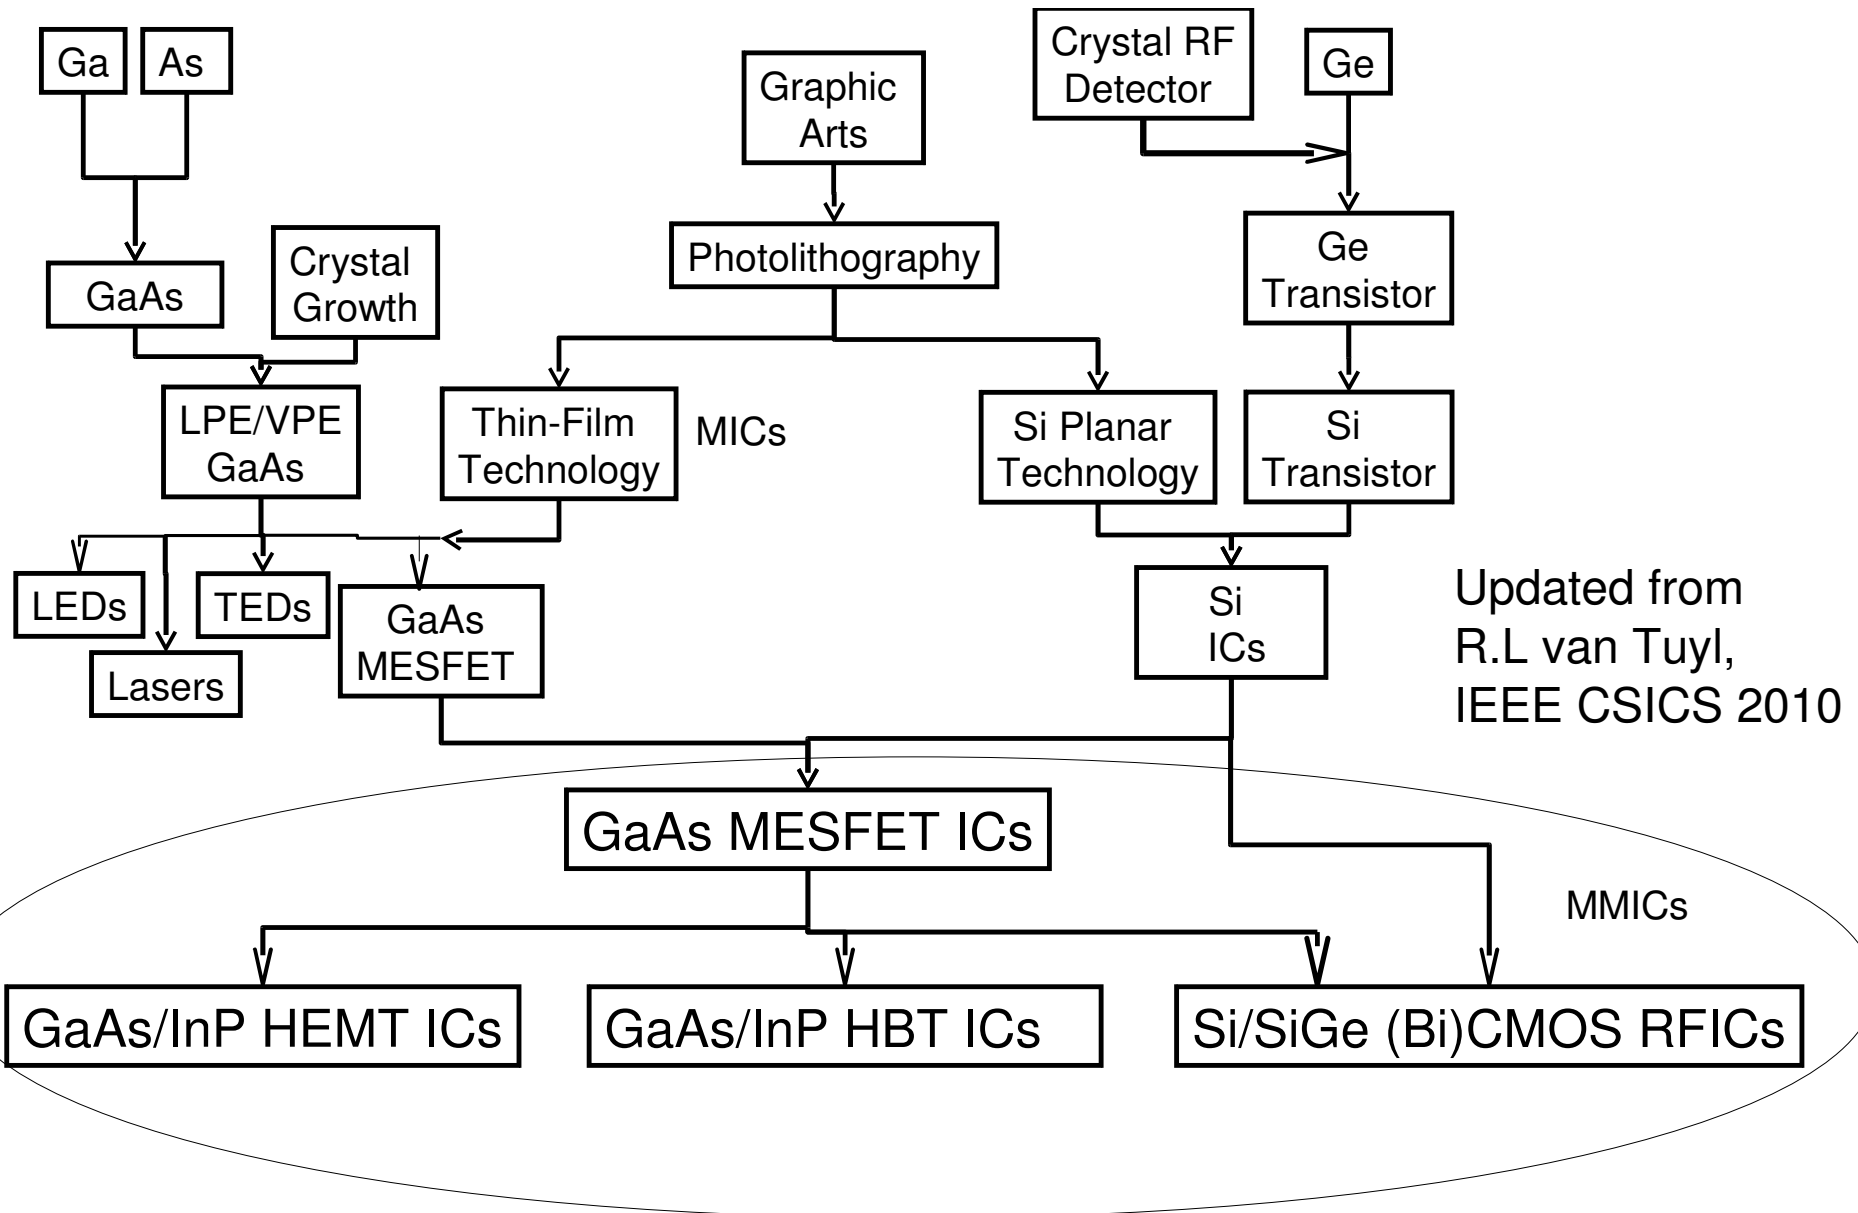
Ga

As

Graphic Arts

Crystal RF Detector

Ge

GaAs

Crystal Growth

Photolithography

Ge Transistor

LPE/VPE GaAs

Thin-Film Technology

MICs

Si Planar Technology

Si Transistor

LEDs

TEDs

GaAs MESFET

Lasers

Si ICs

Updated from R.L van Tuyl, IEEE CSICS 2010

GaAs MESFET ICs

MMICs

GaAs/InP HEMT ICs

GaAs/InP HBT ICs

Si/SiGe (Bi)CMOS RFICs